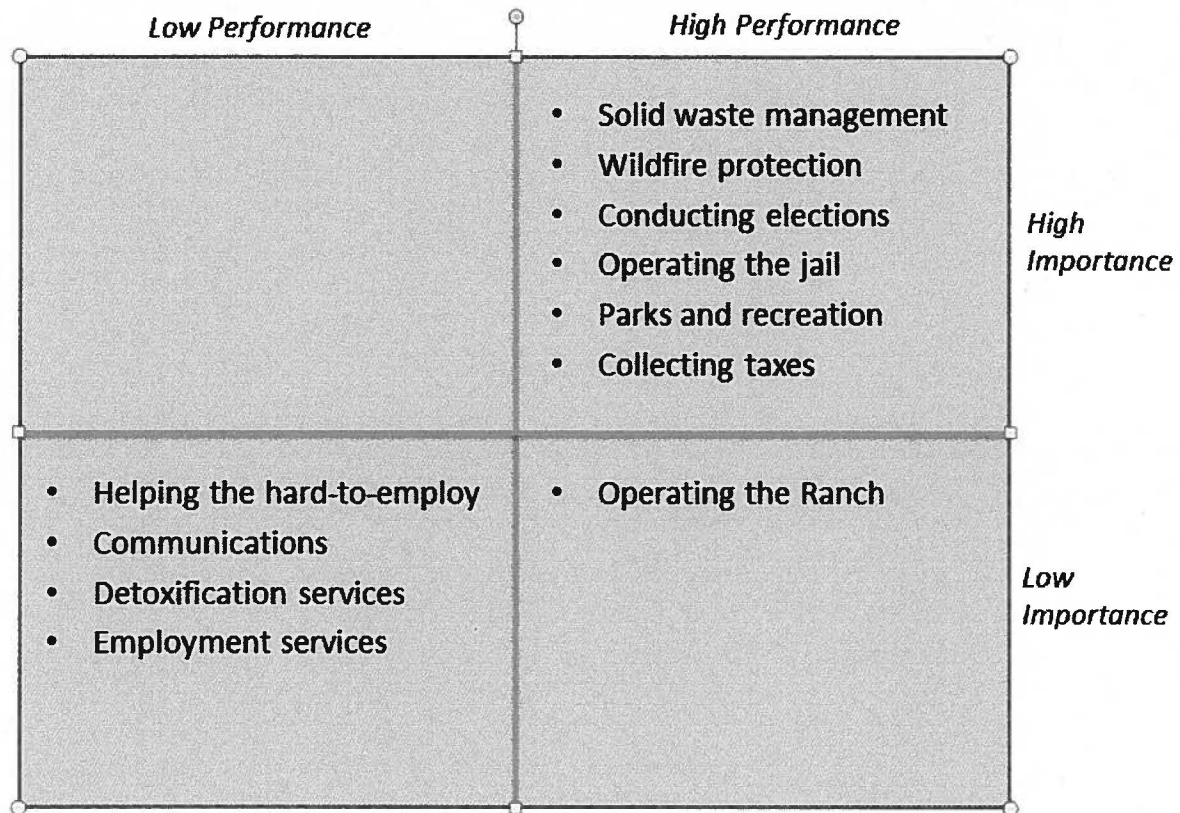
| | Low Performance | High Performance | |
|---|---|---|---|
| | | • Solid waste management<br>• Wildfire protection<br>• Conducting elections<br>• Operating the jail<br>• Parks and recreation<br>• Collecting taxes | High Importance |
| | • Helping the hard-to-employ<br>• Communications<br>• Detoxification services<br>• Employment services | • Operating the Ranch | Low Importance |